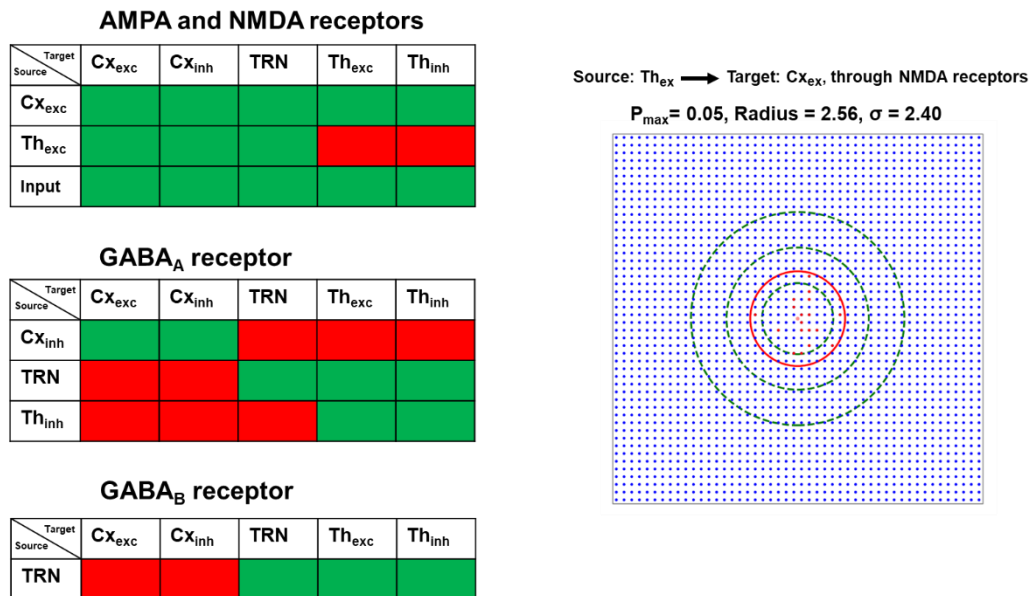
AMPA and NMDA receptors

| Target / Source | Cx$_{exc}$ | Cx$_{inh}$ | TRN | Th$_{exc}$ | Th$_{inh}$ |
|---|---|---|---|---|---|
| Cx$_{exc}$ | | | | | |
| Th$_{exc}$ | | | | | |
| Input | | | | | |

GABA$_A$ receptor

| Target / Source | Cx$_{exc}$ | Cx$_{inh}$ | TRN | Th$_{exc}$ | Th$_{inh}$ |
|---|---|---|---|---|---|
| Cx$_{inh}$ | | | | | |
| TRN | | | | | |
| Th$_{inh}$ | | | | | |

GABA$_B$ receptor

| Target / Source | Cx$_{exc}$ | Cx$_{inh}$ | TRN | Th$_{exc}$ | Th$_{inh}$ |
|---|---|---|---|---|---|
| TRN | | | | | |

Source: Th$_{ex}$ ⟶ Target: Cx$_{ex}$, through NMDA receptors

P$_{max}$= 0.05, Radius = 2.56, σ = 2.40